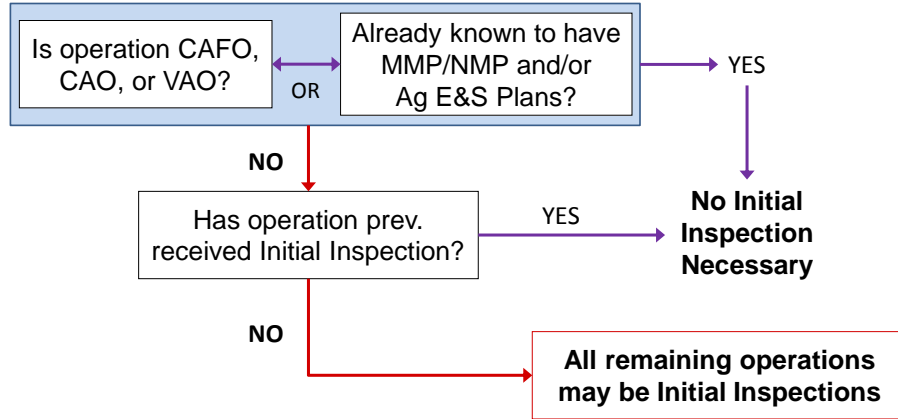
Is operation CAFO, CAO, or VAO?

OR

Already known to have MMP/NMP and/or Ag E&S Plans?

YES

NO

Has operation prev. received Initial Inspection?

YES

No Initial Inspection Necessary

NO

All remaining operations may be Initial Inspections